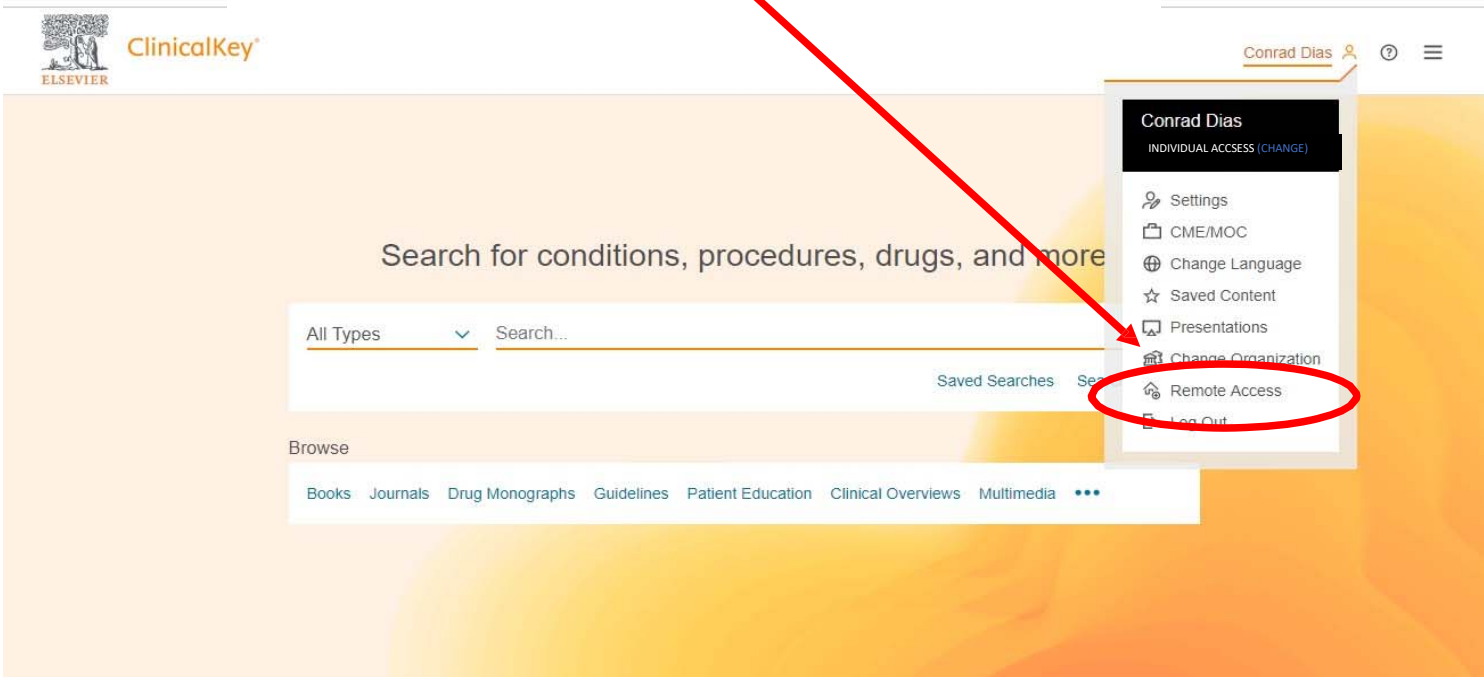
ELSEVIER ClinicalKey®

Conrad Dias

Conrad Dias
INDIVIDUAL ACCSESS (CHANGE)

Settings
CME/MOC
Change Language
Saved Content
Presentations
Change Organization
Remote Access
Log Out

Search for conditions, procedures, drugs, and more

All Types
Search...

Saved Searches Sea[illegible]

Browse

Books Journals Drug Monographs Guidelines Patient Education Clinical Overviews Multimedia •••